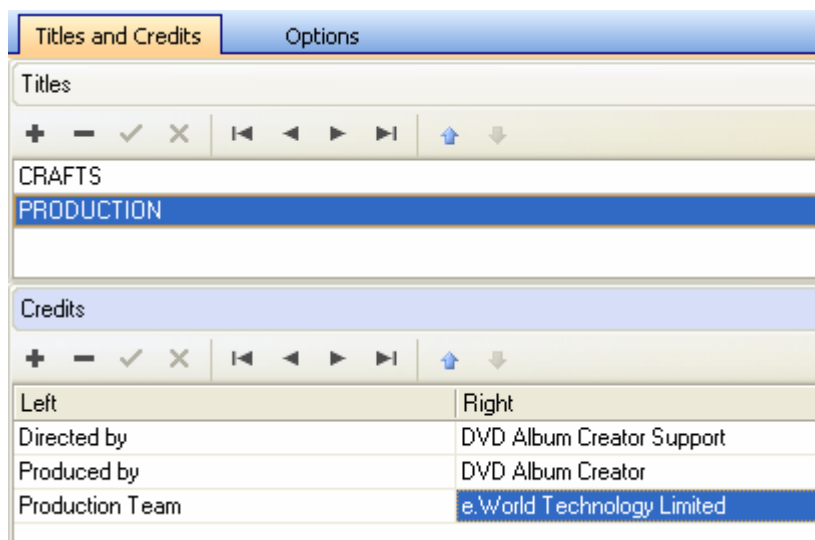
Titles and Credits | Options

Titles

CRAFTS
PRODUCTION

Credits

| Left | Right |
|---|---|
| Directed by | DVD Album Creator Support |
| Produced by | DVD Album Creator |
| Production Team | e.World Technology Limited |